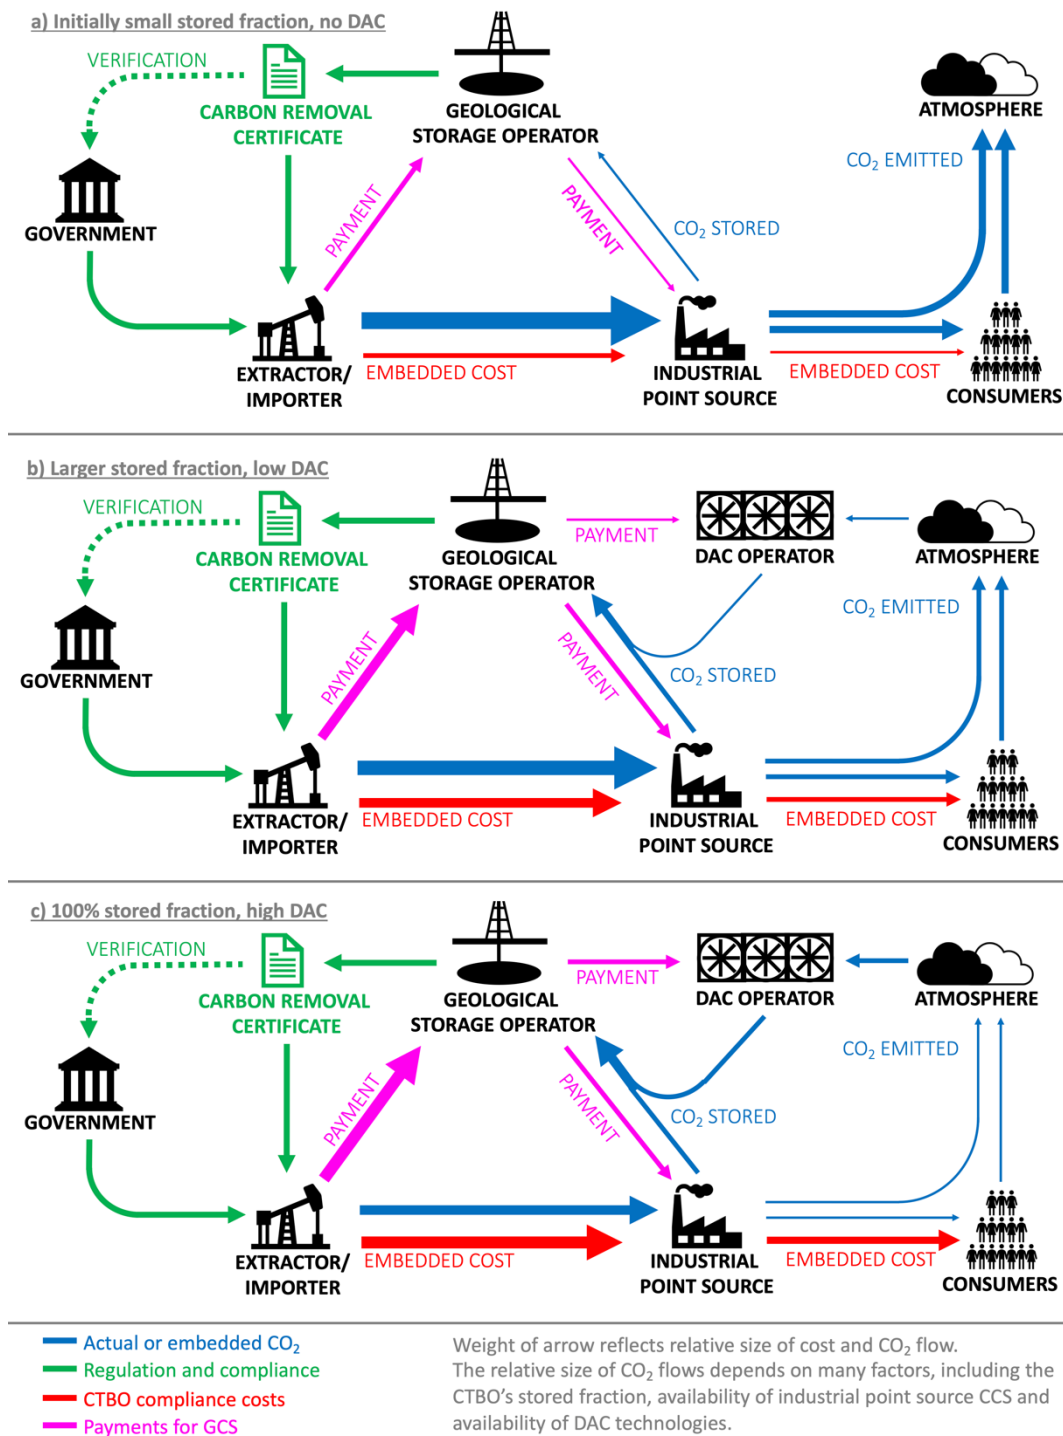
a) Initially small stored fraction, no DAC

VERIFICATION
CARBON REMOVAL CERTIFICATE
GEOLOGICAL STORAGE OPERATOR
ATMOSPHERE
GOVERNMENT
PAYMENT
PAYMENT
CO$_2$ STORED
CO$_2$ EMITTED
EXTRACTOR/ IMPORTER
EMBEDDED COST
INDUSTRIAL POINT SOURCE
EMBEDDED COST
CONSUMERS

b) Larger stored fraction, low DAC

VERIFICATION
CARBON REMOVAL CERTIFICATE
GEOLOGICAL STORAGE OPERATOR
PAYMENT
DAC OPERATOR
ATMOSPHERE
GOVERNMENT
PAYMENT
PAYMENT
CO$_2$ STORED
CO$_2$ EMITTED
EXTRACTOR/ IMPORTER
EMBEDDED COST
INDUSTRIAL POINT SOURCE
EMBEDDED COST
CONSUMERS

c) 100% stored fraction, high DAC

VERIFICATION
CARBON REMOVAL CERTIFICATE
GEOLOGICAL STORAGE OPERATOR
PAYMENT
DAC OPERATOR
ATMOSPHERE
GOVERNMENT
PAYMENT
PAYMENT
CO$_2$ STORED
CO$_2$ EMITTED
EXTRACTOR/ IMPORTER
EMBEDDED COST
INDUSTRIAL POINT SOURCE
EMBEDDED COST
CONSUMERS

Actual or embedded CO$_2$
Regulation and compliance
CTBO compliance costs
Payments for GCS

Weight of arrow reflects relative size of cost and CO$_2$ flow.
The relative size of CO$_2$ flows depends on many factors, including the CTBO's stored fraction, availability of industrial point source CCS and availability of DAC technologies.